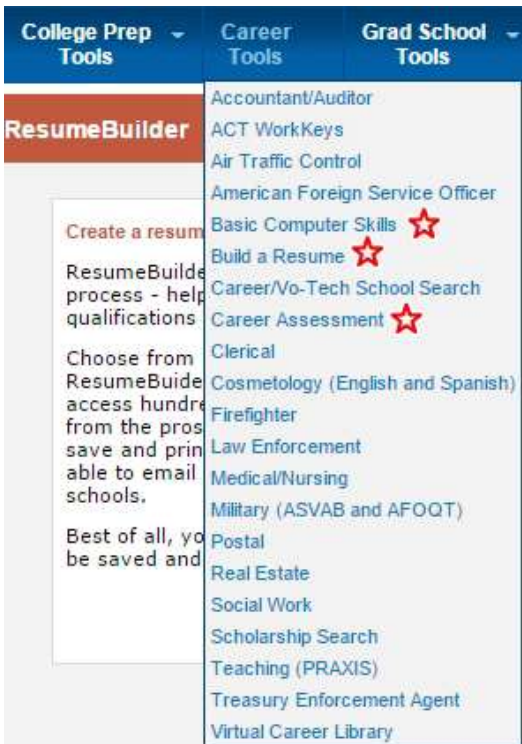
College Prep Tools

Career Tools

Grad School Tools

ResumeBuilder

Create a resum

ResumeBuilde process - help qualifications

Choose from ResumeBuide access hundre from the pros save and prin able to email schools.

Best of all, yo be saved and

Accountant/Auditor
ACT WorkKeys
Air Traffic Control
American Foreign Service Officer
Basic Computer Skills
Build a Resume
Career/Vo-Tech School Search
Career Assessment
Clerical
Cosmetology (English and Spanish)
Firefighter
Law Enforcement
Medical/Nursing
Military (ASVAB and AFOQT)
Postal
Real Estate
Social Work
Scholarship Search
Teaching (PRAXIS)
Treasury Enforcement Agent
Virtual Career Library